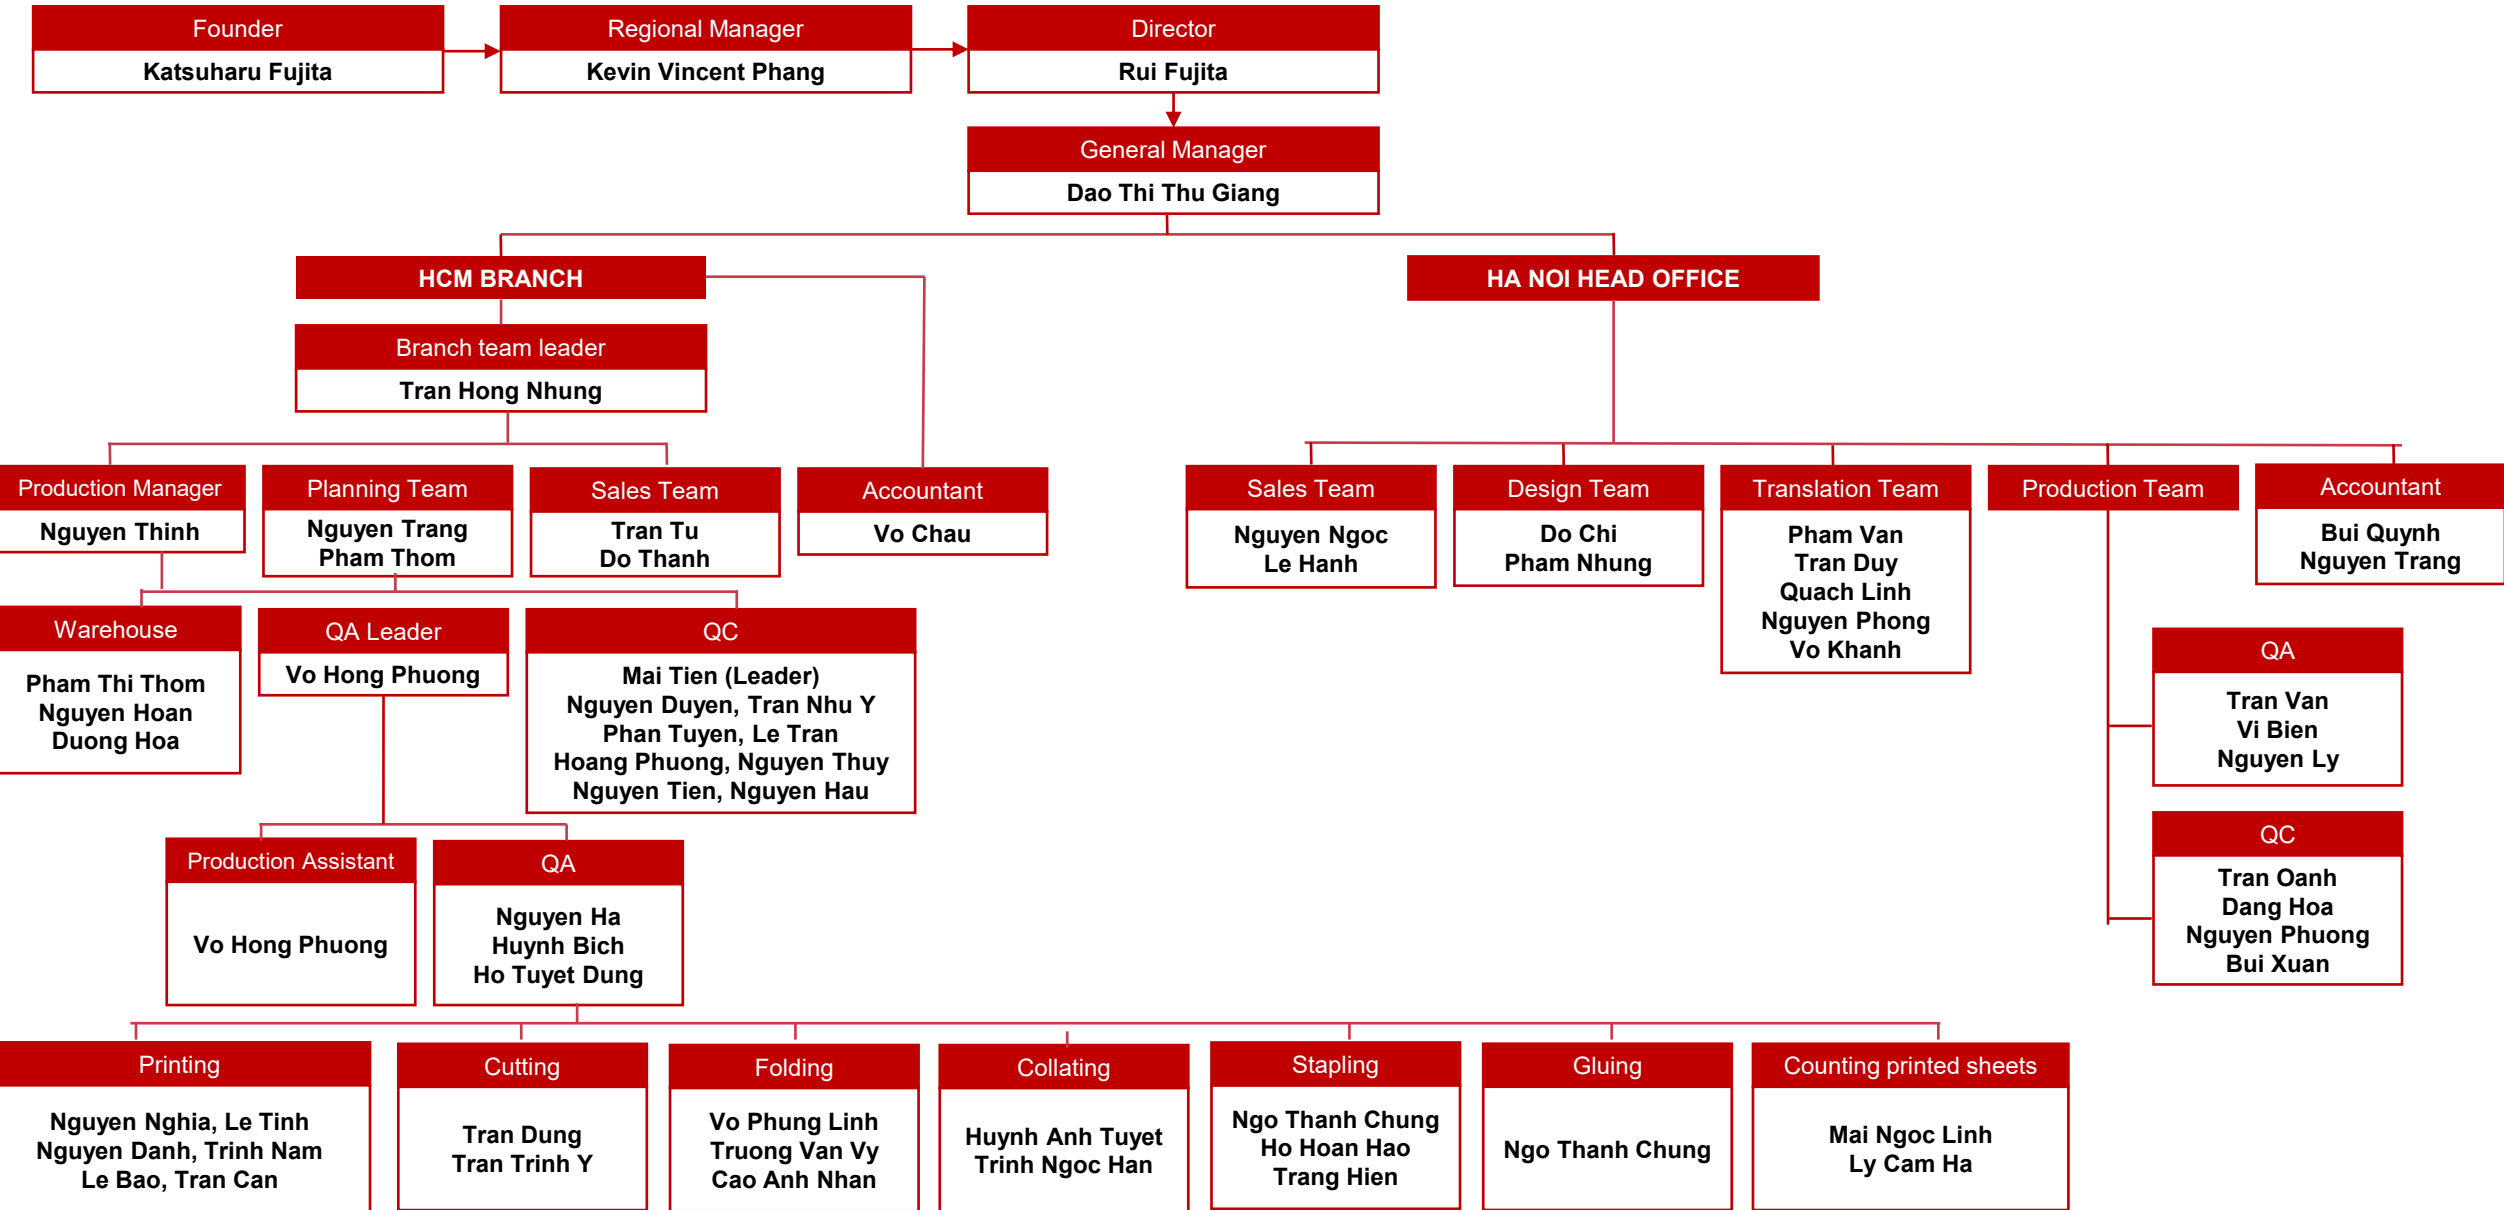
Founder
Katsuharu Fujita

Regional Manager
Kevin Vincent Phang

Director
Rui Fujita

General Manager
Dao Thi Thu Giang

HCM BRANCH

Branch team leader
Tran Hong Nhung

Production Manager
Nguyen Thinh

Planning Team
Nguyen Trang
Pham Thom

Sales Team
Tran Tu
Do Thanh

Accountant
Vo Chau

Warehouse
Pham Thi Thom
Nguyen Hoan
Duong Hoa

QA Leader
Vo Hong Phuong

QC
Mai Tien (Leader)
Nguyen Duyen, Tran Nhu Y
Phan Tuyen, Le Tran
Hoang Phuong, Nguyen Thuy
Nguyen Tien, Nguyen Hau

Production Assistant
Vo Hong Phuong

QA
Nguyen Ha
Huynh Bich
Ho Tuyet Dung

HA NOI HEAD OFFICE

Sales Team
Nguyen Ngoc
Le Hanh

Design Team
Do Chi
Pham Nhung

Translation Team
Pham Van
Tran Duy
Quach Linh
Nguyen Phong
Vo Khanh

Production Team

Accountant
Bui Quynh
Nguyen Trang

QA
Tran Van
Vi Bien
Nguyen Ly

QC
Tran Oanh
Dang Hoa
Nguyen Phuong
Bui Xuan

Printing
Nguyen Nghia, Le Tinh
Nguyen Danh, Trinh Nam
Le Bao, Tran Can

Cutting
Tran Dung
Tran Trinh Y

Folding
Vo Phung Linh
Truong Van Vy
Cao Anh Nhan

Collating
Huynh Anh Tuyet
Trinh Ngoc Han

Stapling
Ngo Thanh Chung
Ho Hoan Hao
Trang Hien

Gluing
Ngo Thanh Chung

Counting printed sheets
Mai Ngoc Linh
Ly Cam Ha